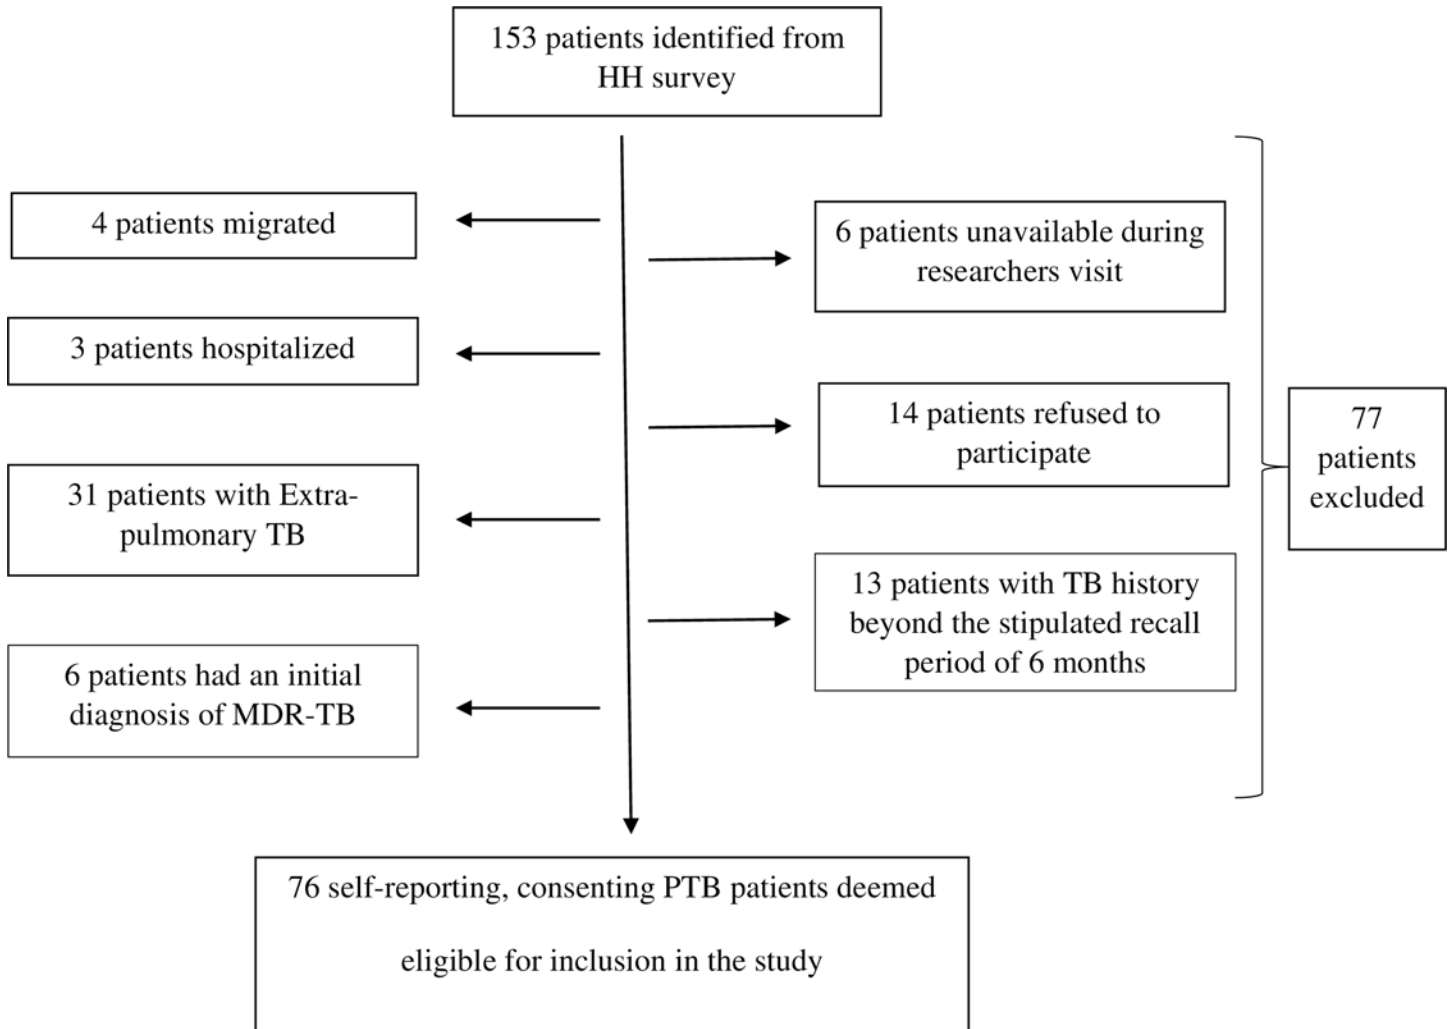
153 patients identified from HH survey

4 patients migrated

6 patients unavailable during researchers visit

3 patients hospitalized

14 patients refused to participate

31 patients with Extra-pulmonary TB

13 patients with TB history beyond the stipulated recall period of 6 months

6 patients had an initial diagnosis of MDR-TB

77 patients excluded

76 self-reporting, consenting PTB patients deemed

eligible for inclusion in the study